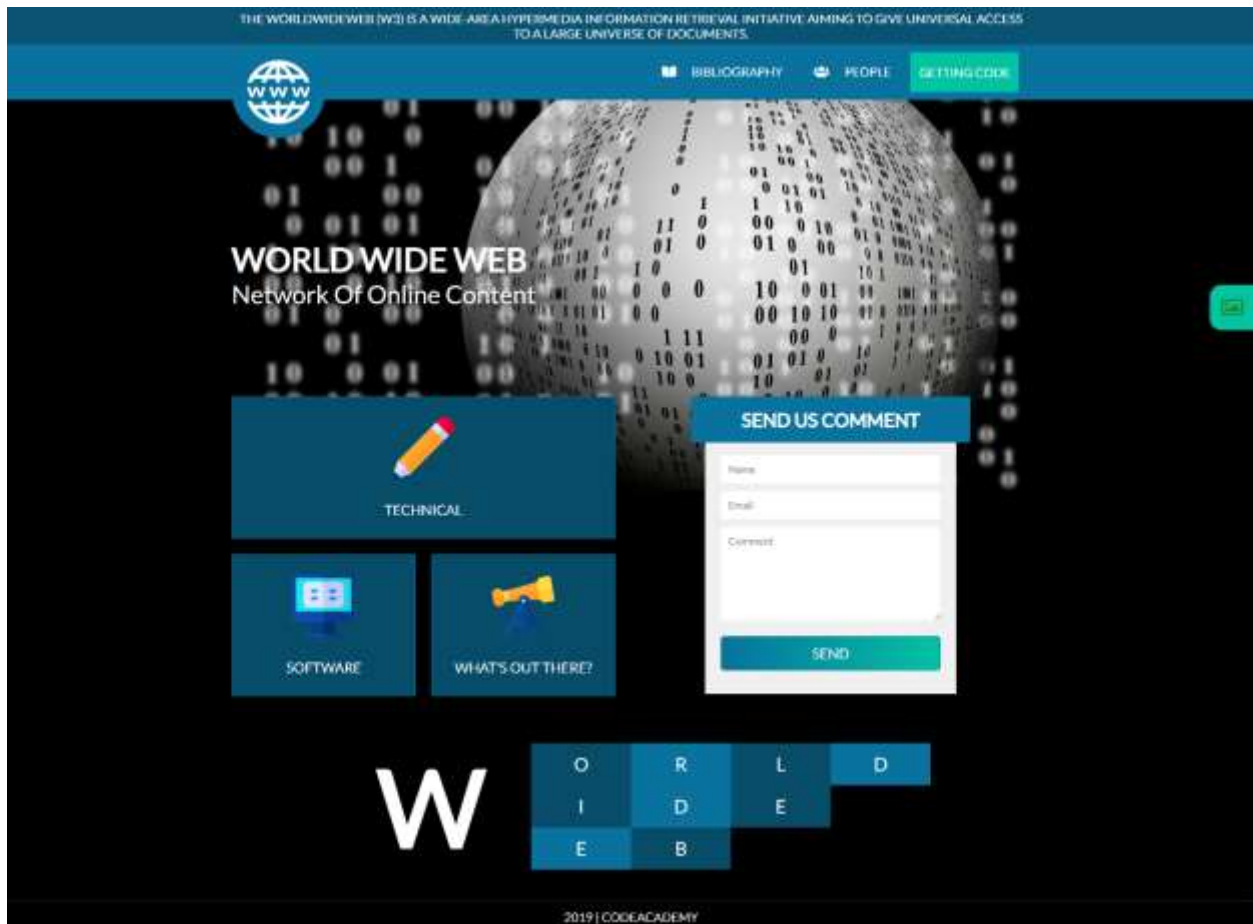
THE WORLDWIDEWEB (W3) IS A WIDE-AREA HYPERMEDIA INFORMATION RETRIEVAL INITIATIVE AIMING TO GIVE UNIVERSAL ACCESS TO A LARGE UNIVERSE OF DOCUMENTS.

WWW

BIBLIOGRAPHY PEOPLE GETTING CODE

WORLD WIDE WEB
Network Of Online Content

TECHNICAL

SOFTWARE

WHAT'S OUT THERE?

SEND US COMMENT

Name

Email

Comment

SEND

W

| O | R | L | D |
|---|---|---|---|
| I | D | E | |
| E | B | | |

2019 | CODEACADEMY